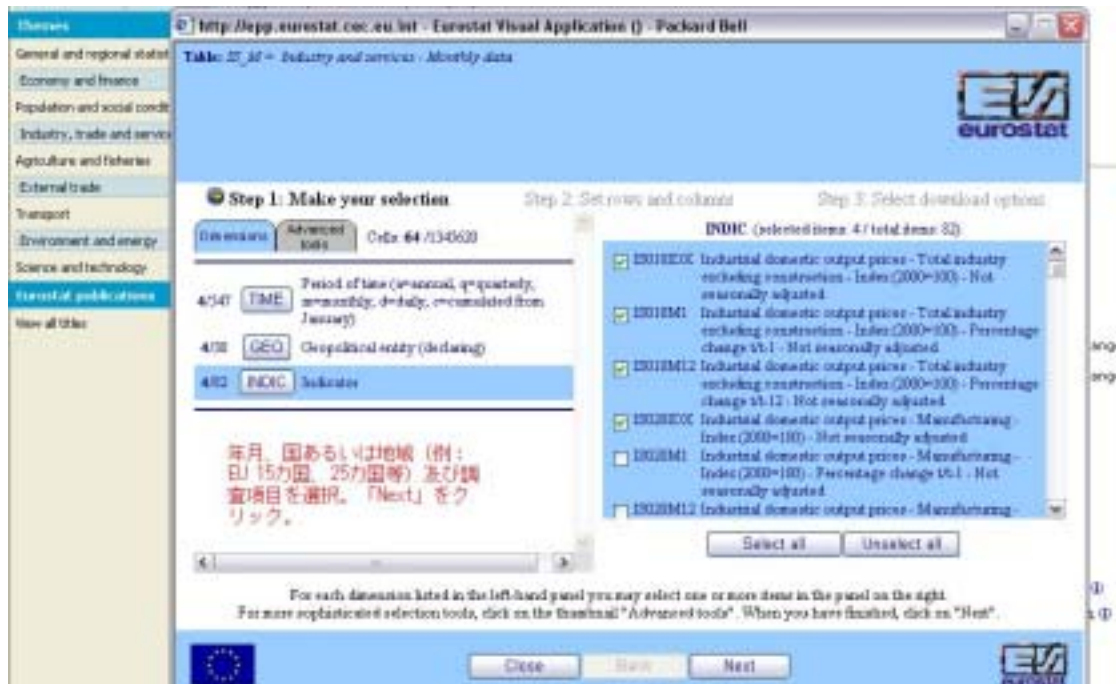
Themes
General and regional statist
Economy and finance
Population and social condit
Industry, trade and servic
Agriculture and fisheries
External trade
Transport
Environment and energy
Science and technology
Eurostat publications
View all titles

http://epp.eurostat.cec.eu.int - Eurostat Visual Application () - Packard Bell

Table: ST_Id = Industry and services - Monthly data

eurostat

Step 1: Make your selection
Step 2: Set rows and columns
Step 3: Select download options

Dimensions
Advanced tools
Cells: 64 /1345620

4/547 TIME Period of time (a=annual, q=quarterly, m=monthly, d=daily, c=cumulated from January)

4/38 GEO Geopolitical entity (declaring)

4/82 INDIC Indicator

年月、国あるいは地域（例：EU 15カ国、25カ国等）及び調査項目を選択。「Next」をクリック。

INDIC (selected items: 4 / total items: 82)

IS010IEOX Industrial domestic output prices - Total industry excluding construction - Index(2000=100) - Not seasonally adjusted
IS010IM1 Industrial domestic output prices - Total industry excluding construction - Index(2000=100) - Percentage change t/t-1 - Not seasonally adjusted
IS010IM12 Industrial domestic output prices - Total industry excluding construction - Index(2000=100) - Percentage change t/t-12 - Not seasonally adjusted
IS020IEOX Industrial domestic output prices - Manufacturing - Index(2000=100) - Not seasonally adjusted
IS020IM1 Industrial domestic output prices - Manufacturing - Index(2000=100) - Percentage change t/t-1 - Not seasonally adjusted
IS020IM12 Industrial domestic output prices - Manufacturing -

Select all
Unselect all

For each dimension listed in the left-hand panel you may select one or more items in the panel on the right.
For more sophisticated selection tools, click on the thumbnail "Advanced tools". When you have finished, click on "Next".

Close
Back
Next